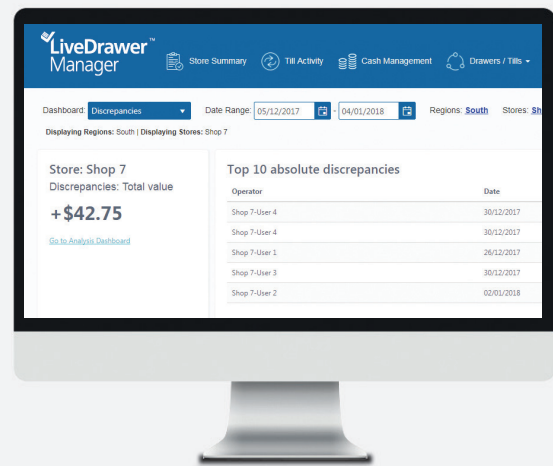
LiveDrawer™ Manager

Store Summary Till Activity Cash Management Drawers / Tills ▾

Dashboard: Discrepancies ▾ Date Range: 05/12/2017 - 04/01/2018 Regions: South Stores: Sh

Displaying Regions: South | Displaying Stores: Shop 7

Store: Shop 7

Discrepancies: Total value

+$42.75

Go to Analysis Dashboard

Top 10 absolute discrepancies

| Operator | Date |
|---|---|
| Shop 7-User 4 | 30/12/2017 |
| Shop 7-User 4 | 30/12/2017 |
| Shop 7-User 1 | 26/12/2017 |
| Shop 7-User 3 | 30/12/2017 |
| Shop 7-User 2 | 02/01/2018 |